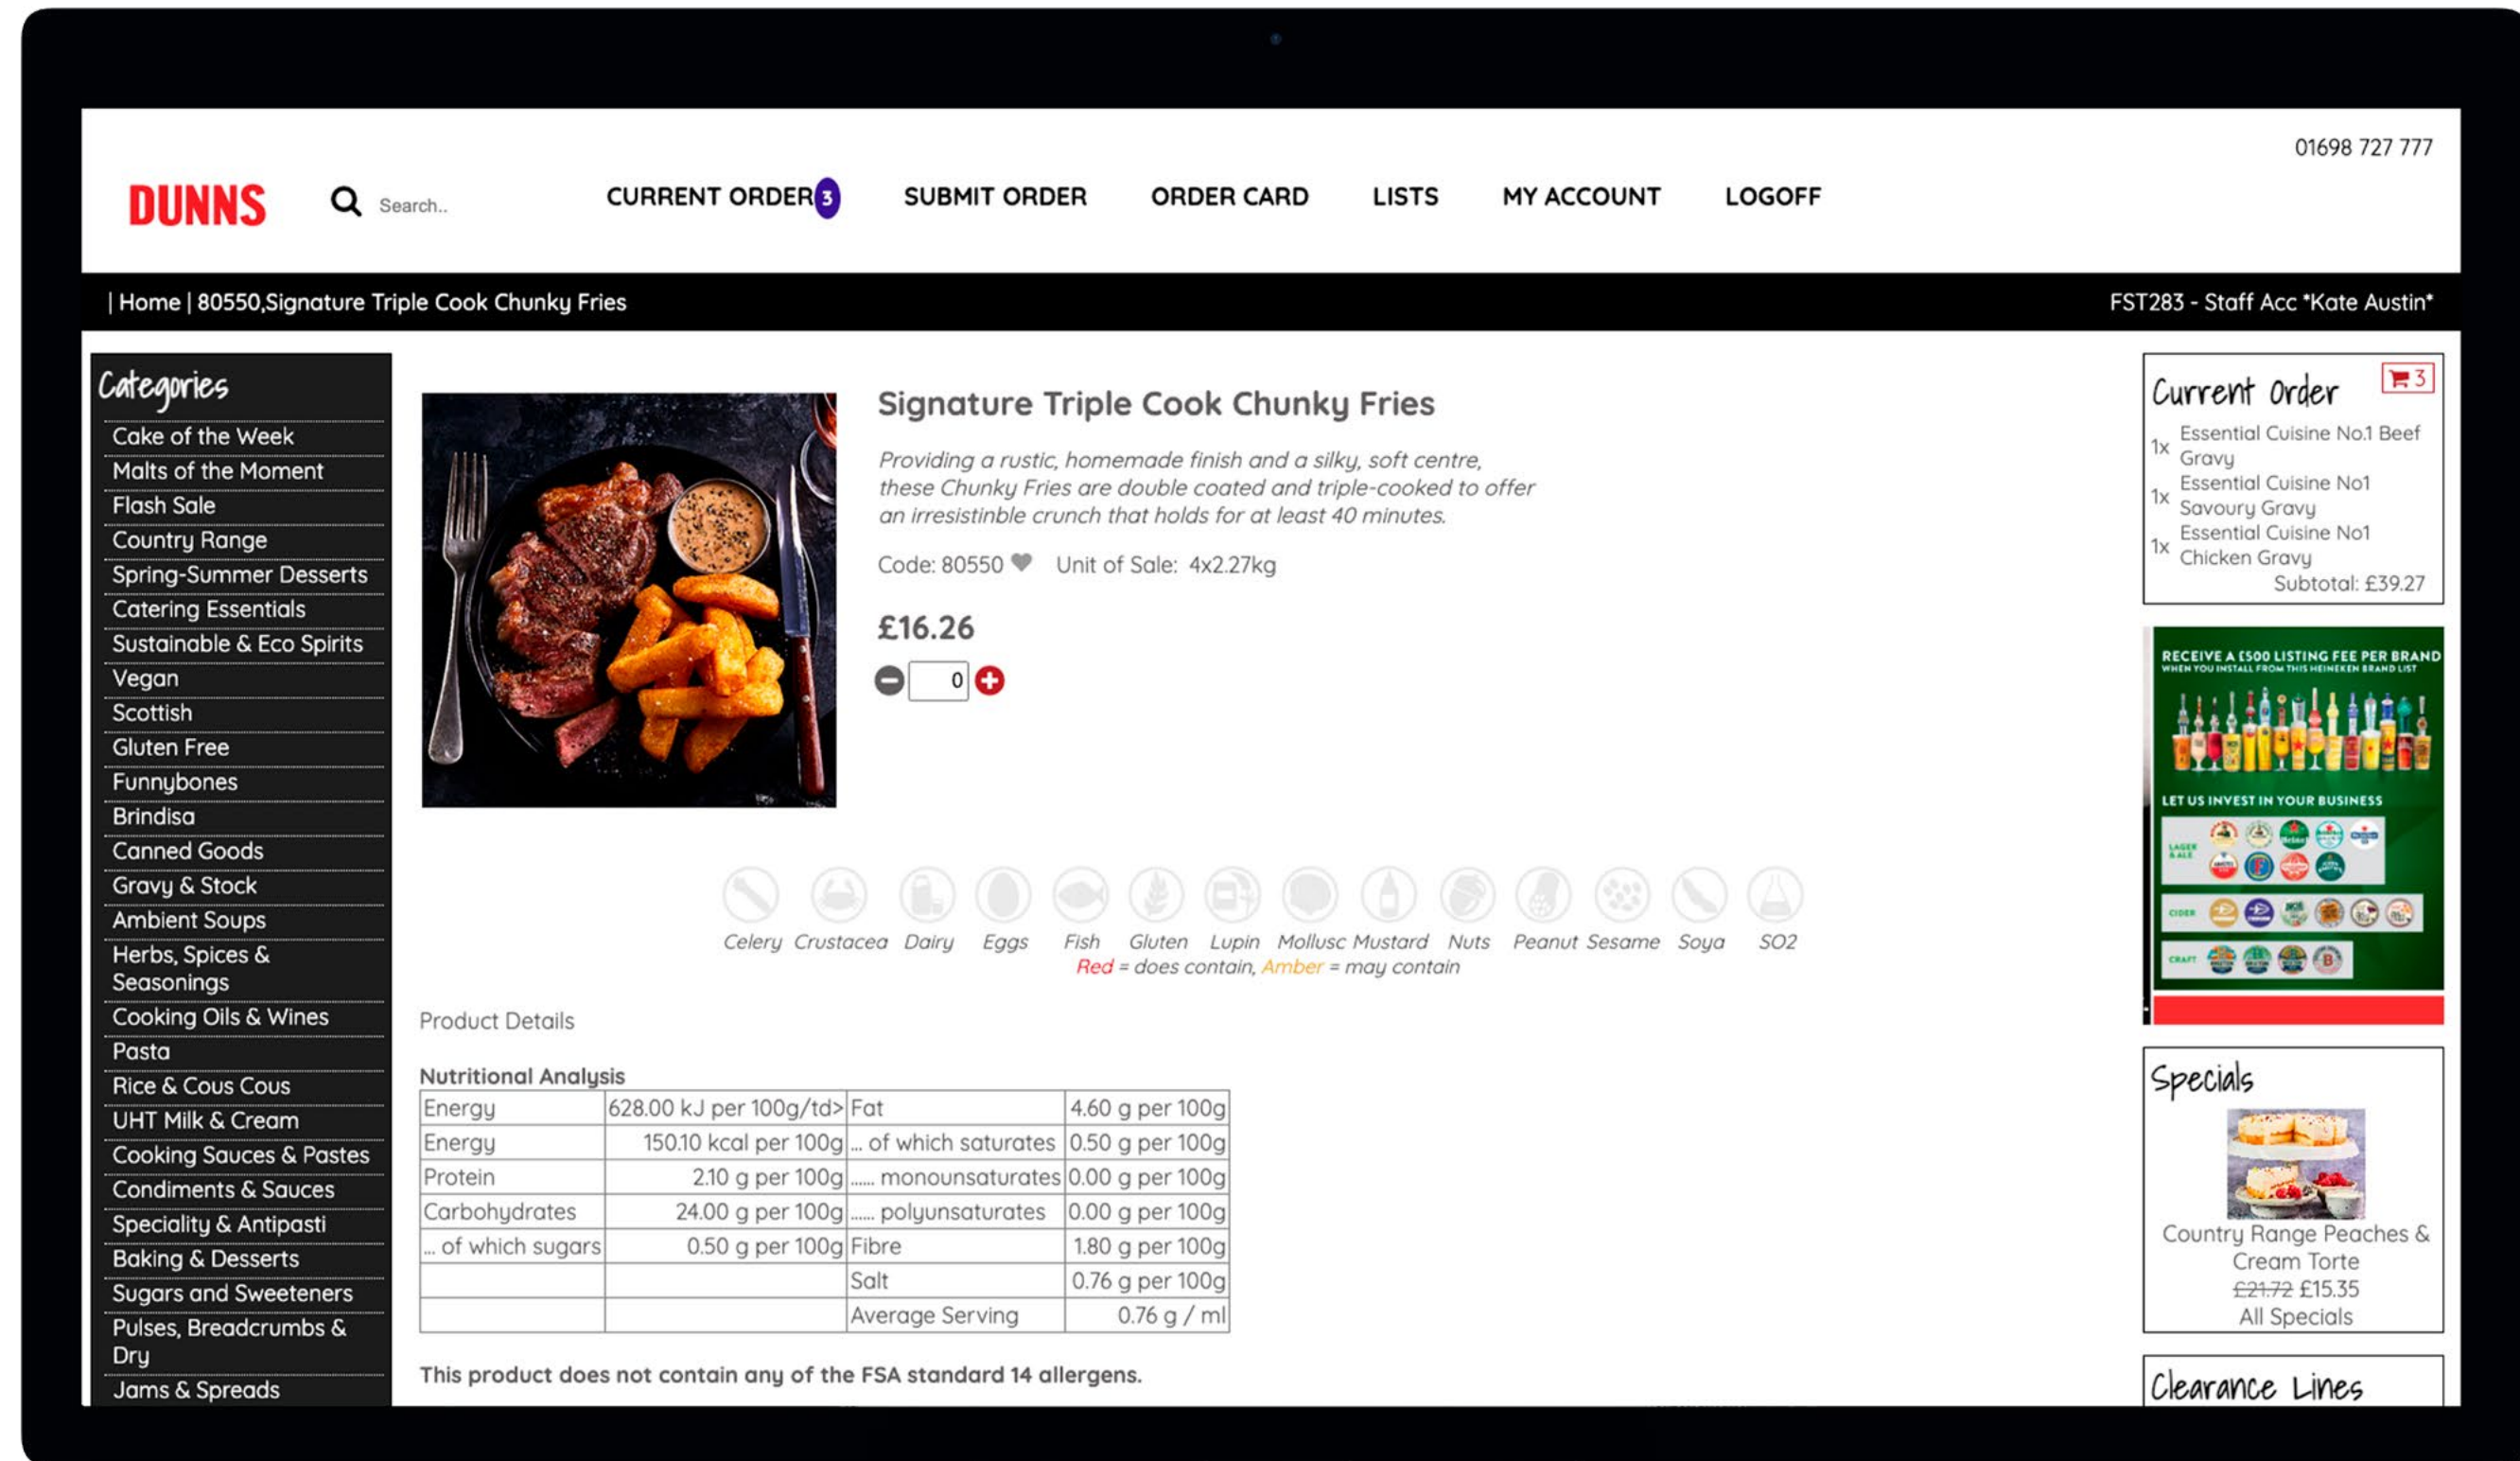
01698 727 777

DUNNS

Search..

CURRENT ORDER 3 SUBMIT ORDER ORDER CARD LISTS MY ACCOUNT LOGOFF

| Home | 80550,Signature Triple Cook Chunky Fries

FST283 - Staff Acc *Kate Austin*

Categories
Cake of the Week
Malts of the Moment
Flash Sale
Country Range
Spring-Summer Desserts
Catering Essentials
Sustainable & Eco Spirits
Vegan
Scottish
Gluten Free
Funnybones
Brindisa
Canned Goods
Gravy & Stock
Ambient Soups
Herbs, Spices & Seasonings
Cooking Oils & Wines
Pasta
Rice & Cous Cous
UHT Milk & Cream
Cooking Sauces & Pastes
Condiments & Sauces
Speciality & Antipasti
Baking & Desserts
Sugars and Sweeteners
Pulses, Breadcrumbs & Dry
Jams & Spreads

Signature Triple Cook Chunky Fries

Providing a rustic, homemade finish and a silky, soft centre, these Chunky Fries are double coated and triple-cooked to offer an irresistible crunch that holds for at least 40 minutes.

Code: 80550 Unit of Sale: 4x2.27kg

£16.26

0

Celery Crustacea Dairy Eggs Fish Gluten Lupin Mollusc Mustard Nuts Peanut Sesame Soya SO2
Red = does contain, Amber = may contain

Product Details

Nutritional Analysis

| Energy | 628.00 kJ per 100g/td> | Fat | 4.60 g per 100g |
|---|---|---|---|
| Energy | 150.10 kcal per 100g | ... of which saturates | 0.50 g per 100g |
| Protein | 2.10 g per 100g | ...... monounsaturates | 0.00 g per 100g |
| Carbohydrates | 24.00 g per 100g | ...... polyunsaturates | 0.00 g per 100g |
| ... of which sugars | 0.50 g per 100g | Fibre | 1.80 g per 100g |
| | | Salt | 0.76 g per 100g |
| | | Average Serving | 0.76 g / ml |

This product does not contain any of the FSA standard 14 allergens.

Current Order 3
1x Essential Cuisine No.1 Beef Gravy
1x Essential Cuisine No1 Savoury Gravy
1x Essential Cuisine No1 Chicken Gravy
Subtotal: £39.27

RECEIVE A £500 LISTING FEE PER BRAND
WHEN YOU INSTALL FROM THIS HEINEKEN BRAND LIST
LET US INVEST IN YOUR BUSINESS
LAGER & ALE
CIDER
CRAFT

Specials
Country Range Peaches & Cream Torte
£21.72 £15.35
All Specials

Clearance Lines